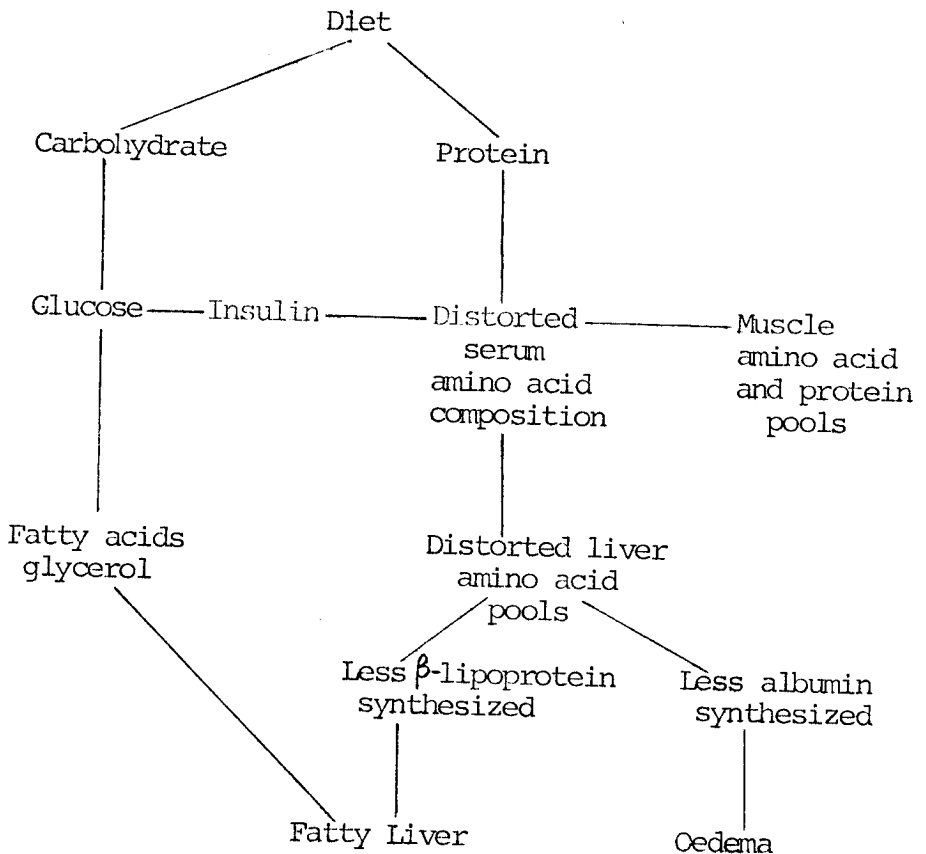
Diet

Carbohydrate

Protein

Glucose

Insulin

Distorted serum amino acid composition

Muscle amino acid and protein pools

Fatty acids glycerol

Distorted liver amino acid pools

Less $\beta$-lipoprotein synthesized

Less albumin synthesized

Fatty Liver

Oedema